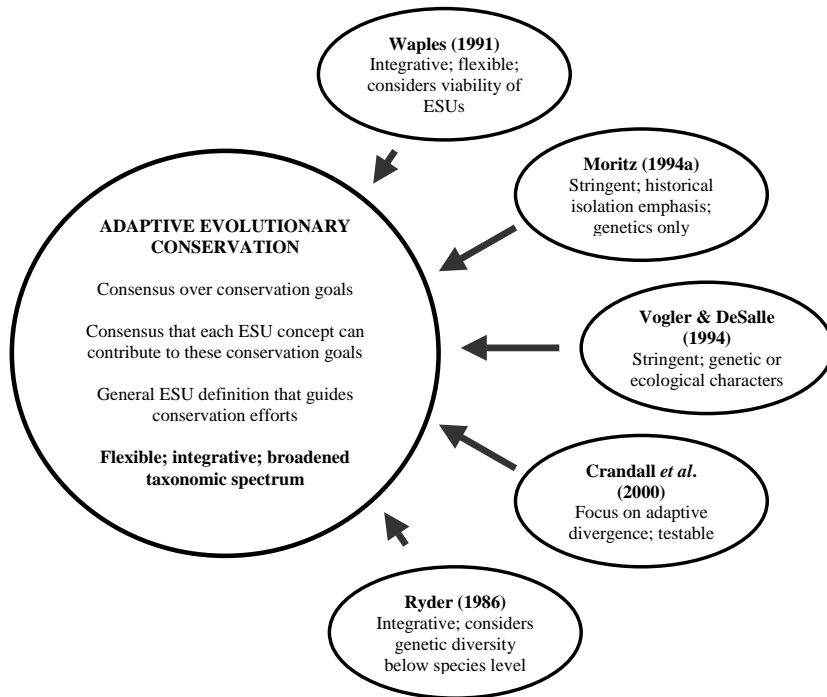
**Waples (1991)**
Integrative; flexible; considers viability of ESUs

**Moritz (1994a)**
Stringent; historical isolation emphasis; genetics only

**ADAPTIVE EVOLUTIONARY CONSERVATION**

Consensus over conservation goals

Consensus that each ESU concept can contribute to these conservation goals

General ESU definition that guides conservation efforts

**Flexible; integrative; broadened taxonomic spectrum**

**Vogler & DeSalle (1994)**
Stringent; genetic or ecological characters

**Crandall *et al*. (2000)**
Focus on adaptive divergence; testable

**Ryder (1986)**
Integrative; considers genetic diversity below species level